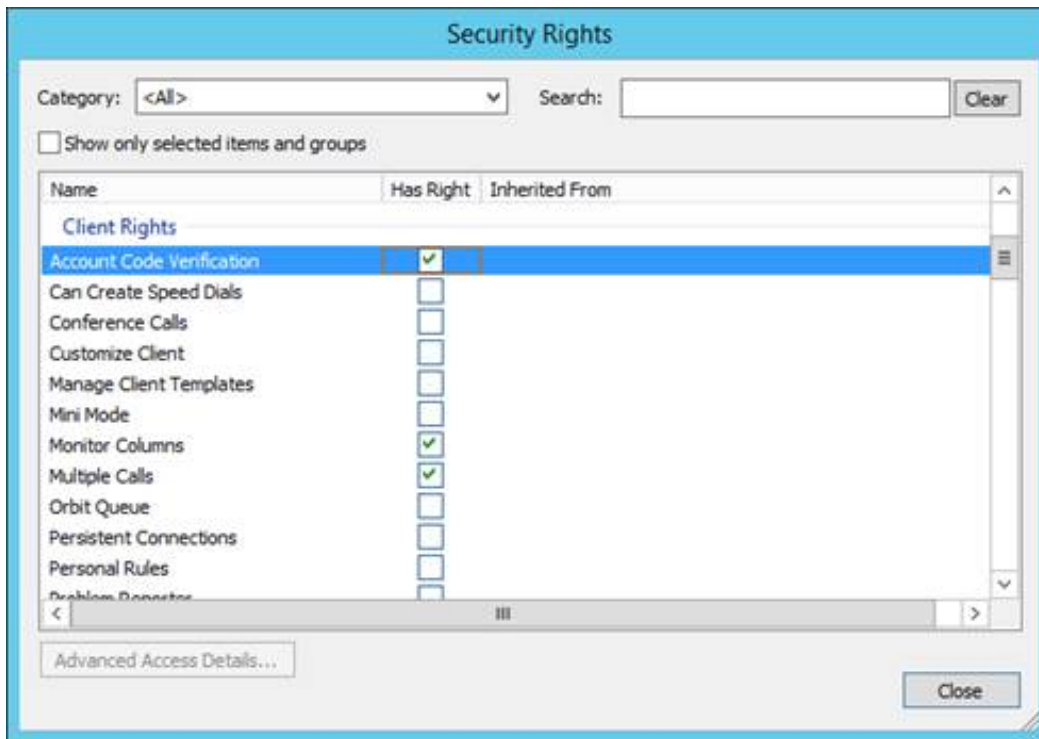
Security Rights

Category: <All>

Search:

Clear

Show only selected items and groups

| Name | Has Right | Inherited From |
|---|---|---|
| Client Rights | | |
| Account Code Verification | ✓ | |
| Can Create Speed Dials | | |
| Conference Calls | | |
| Customize Client | | |
| Manage Client Templates | | |
| Mini Mode | | |
| Monitor Columns | ✓ | |
| Multiple Calls | ✓ | |
| Orbit Queue | | |
| Persistent Connections | | |
| Personal Rules | | |
| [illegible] | | |

Advanced Access Details...

Close